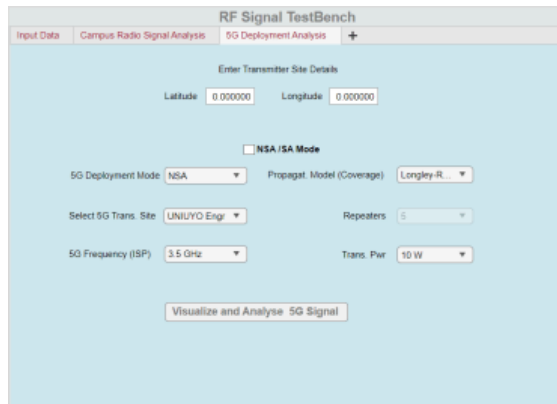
RF Signal TestBench

Input Data | Campus Radio Signal Analysis | 5G Deployment Analysis | +

Enter Transmitter Site Details

Latitude 0.000000 Longitude 0.000000

NSA / SA Mode

5G Deployment Mode NSA

Propagat. Model (Coverage) Longley-R...

Select 5G Trans. Site UNIUYO Engr

Repeaters 5

5G Frequency (ISP) 3.5 GHz

Trans. Pwr 10 W

Visualize and Analyse 5G Signal